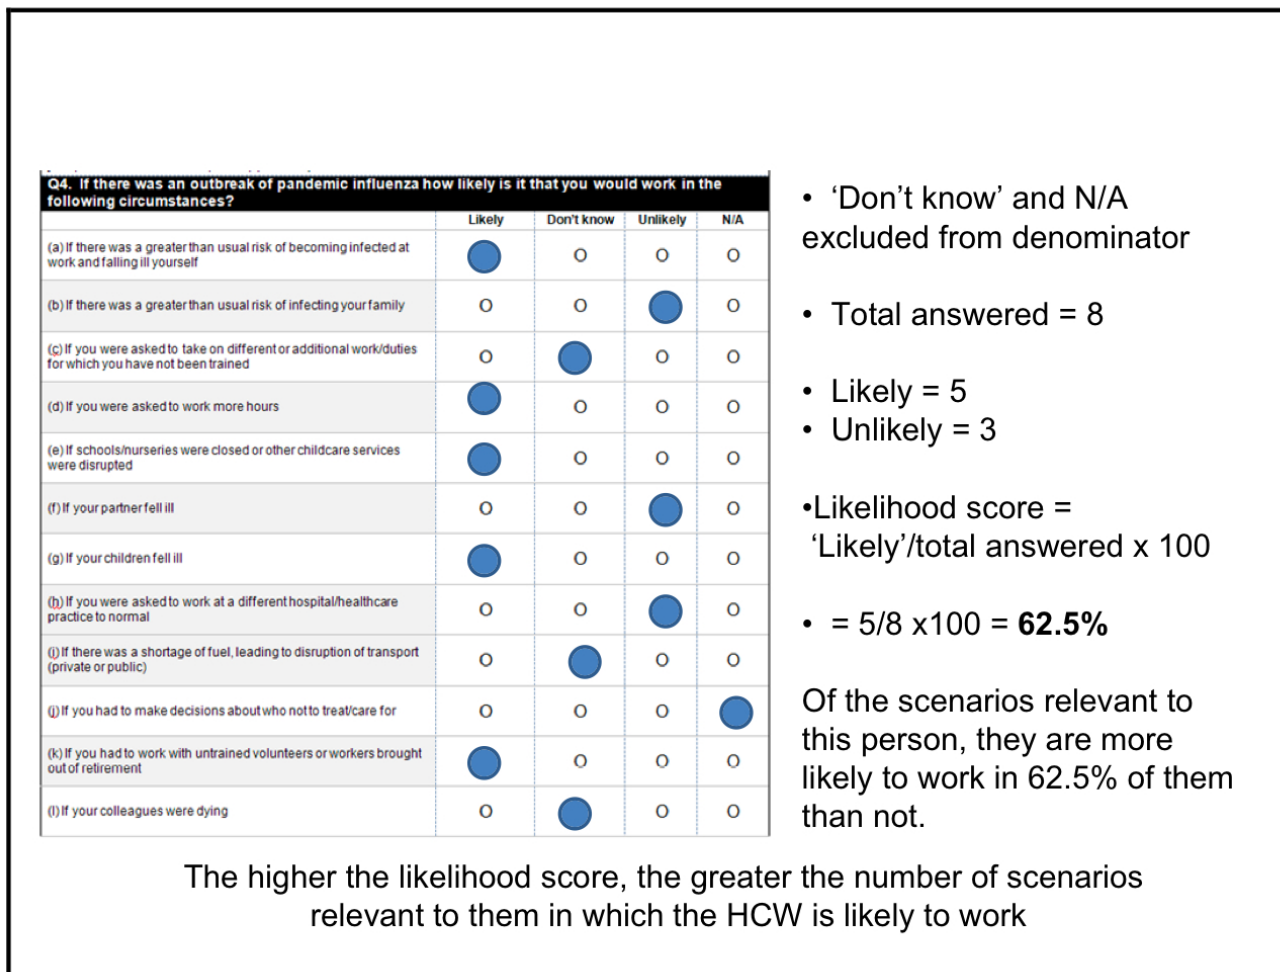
Q4. If there was an outbreak of pandemic influenza how likely is it that you would work in the following circumstances?

| | Likely | Don't know | Unlikely | N/A |
|---|---|---|---|---|
| (a) If there was a greater than usual risk of becoming infected at work and falling ill yourself | | O | O | O |
| (b) If there was a greater than usual risk of infecting your family | O | O | | O |
| (c) If you were asked to take on different or additional work/duties for which you have not been trained | O | | O | O |
| (d) If you were asked to work more hours | | O | O | O |
| (e) If schools/nurseries were closed or other childcare services were disrupted | | O | O | O |
| (f) If your partner fell ill | O | O | | O |
| (g) If your children fell ill | | O | O | O |
| (h) If you were asked to work at a different hospital/healthcare practice to normal | O | O | | O |
| (i) If there was a shortage of fuel, leading to disruption of transport (private or public) | O | | O | O |
| (j) If you had to make decisions about who not to treat/care for | O | O | O | |
| (k) If you had to work with untrained volunteers or workers brought out of retirement | | O | O | O |
| (l) If your colleagues were dying | O | | O | O |

• 'Don't know' and N/A excluded from denominator

• Total answered = 8

• Likely = 5
• Unlikely = 3

•Likelihood score = 'Likely'/total answered x 100

• = 5/8 x100 = **62.5%**

Of the scenarios relevant to this person, they are more likely to work in 62.5% of them than not.

The higher the likelihood score, the greater the number of scenarios relevant to them in which the HCW is likely to work